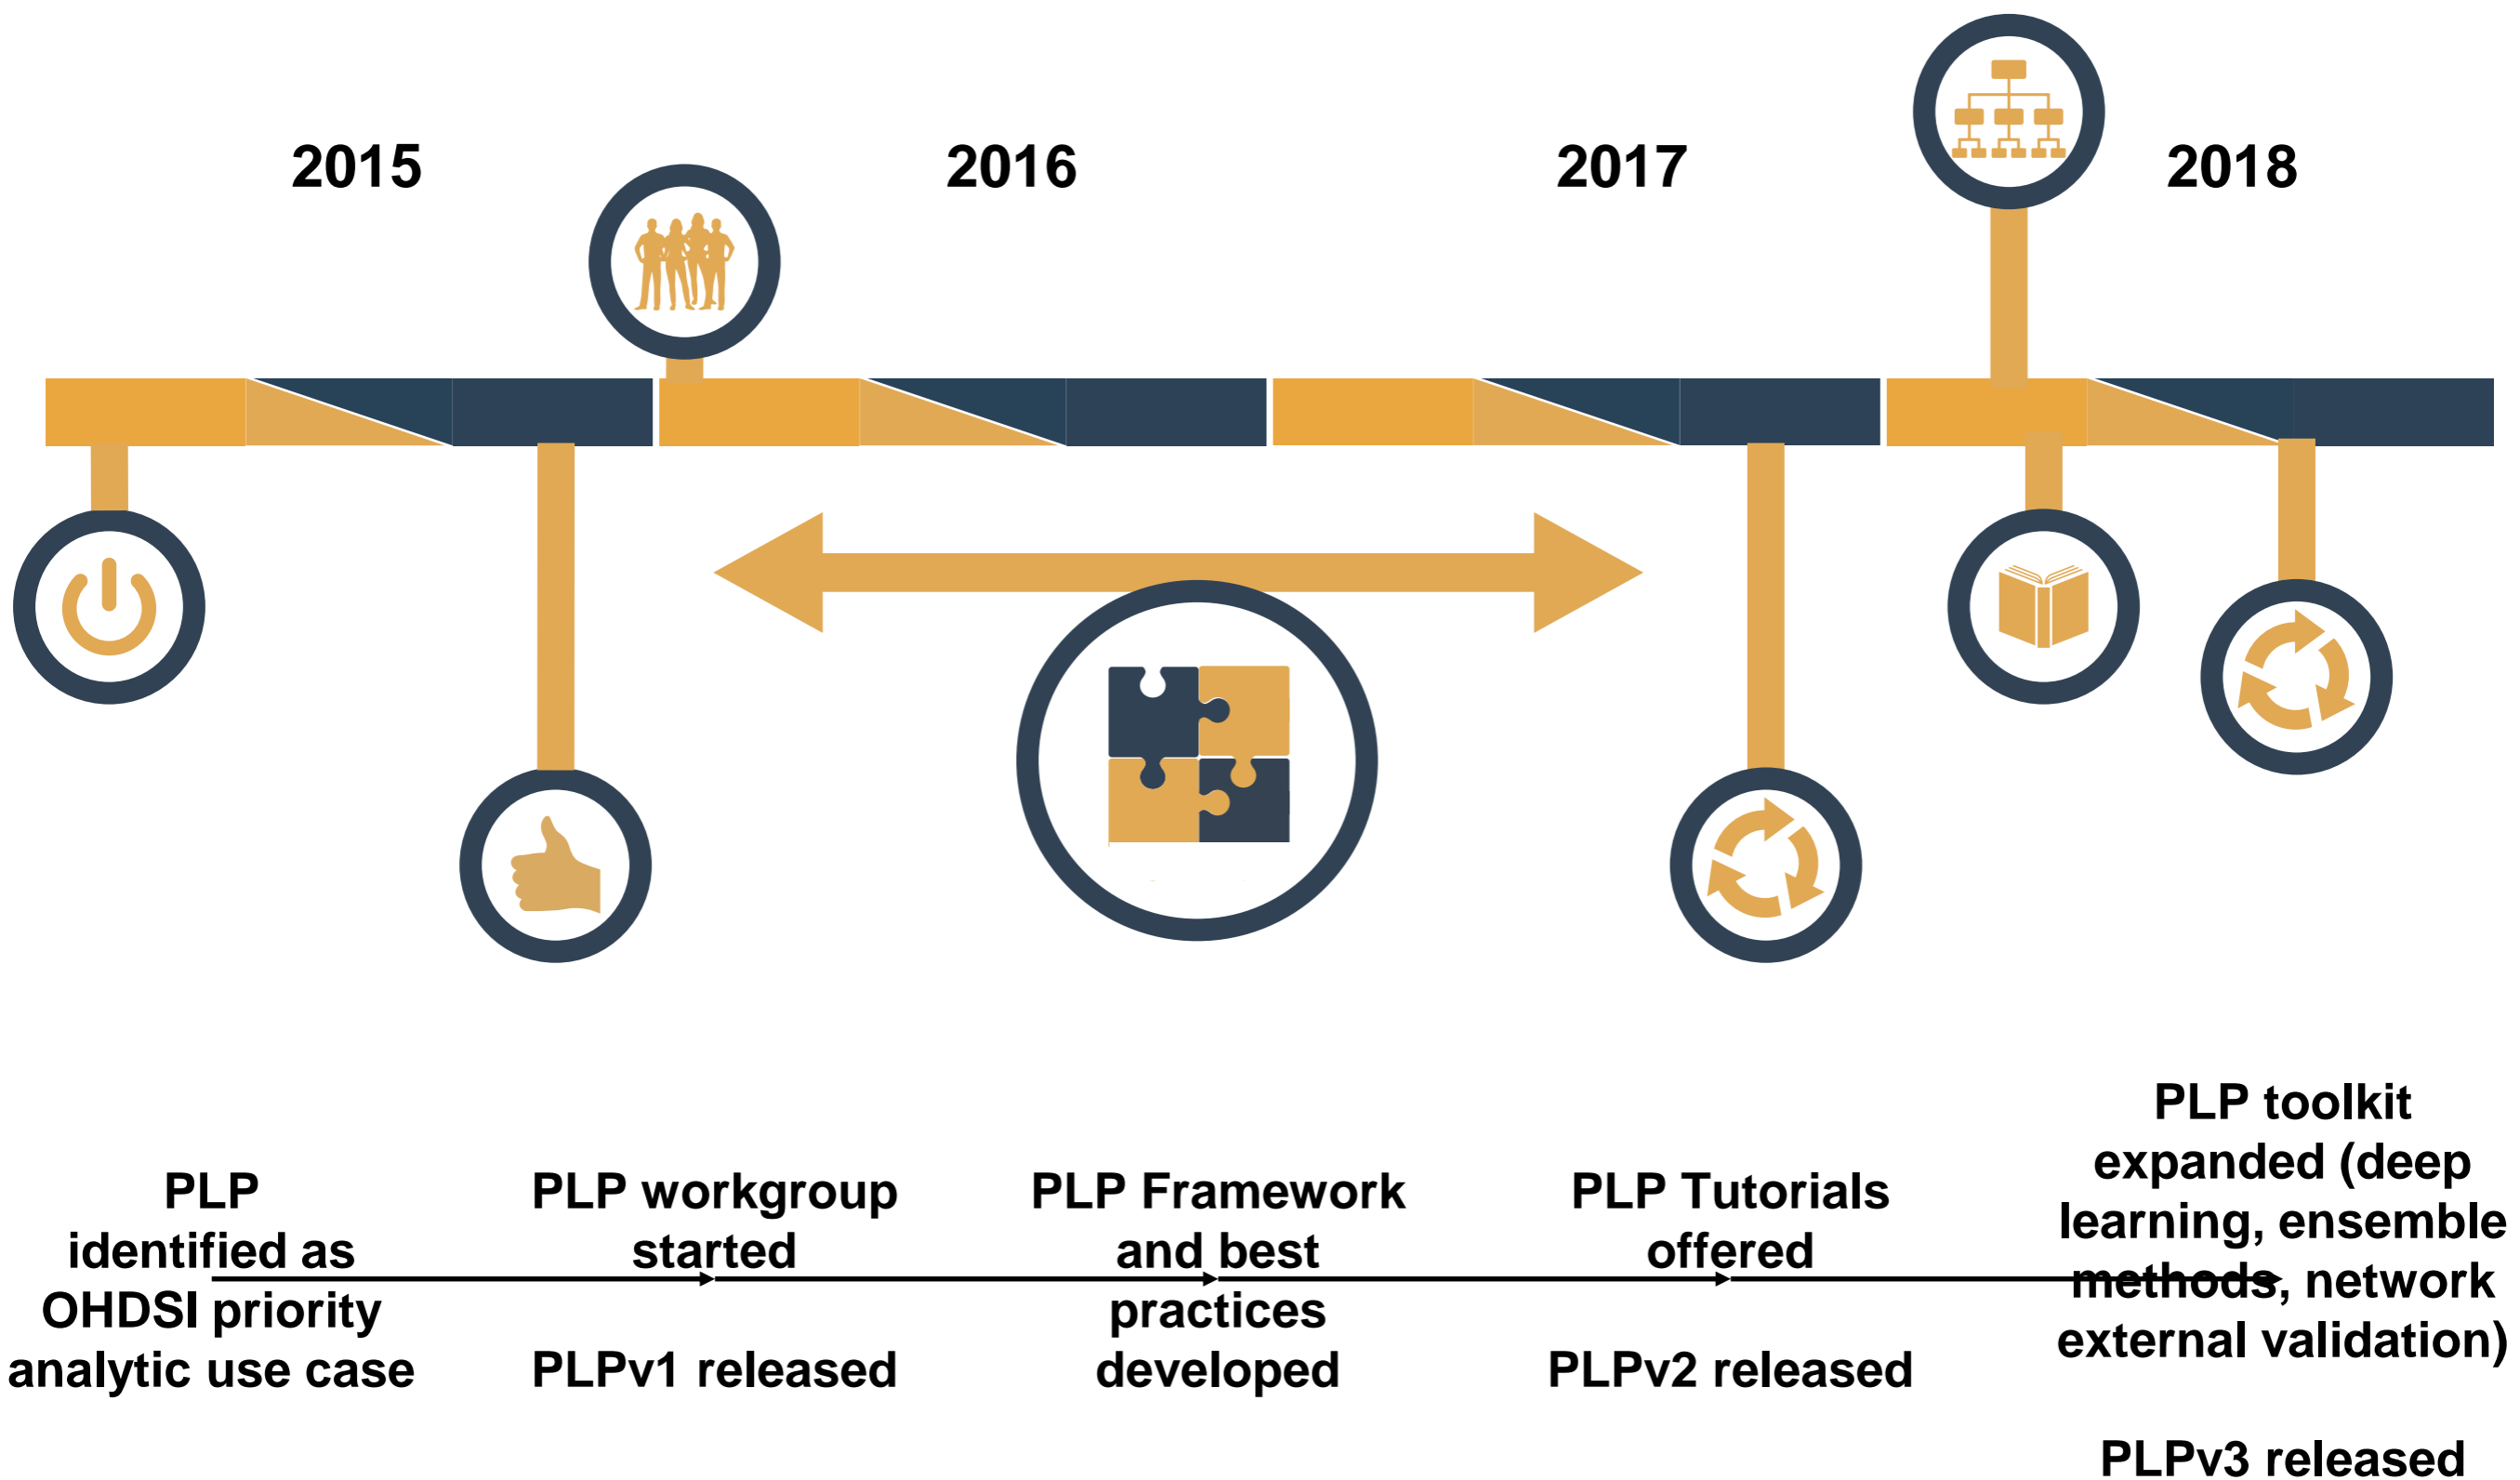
2015

2016

2017

2018

PLP identified as OHDSI priority analytic use case

PLP workgroup started

PLPv1 released

PLP Framework and best practices developed

PLP Tutorials offered

PLPv2 released

PLP toolkit expanded (deep learning, ensemble methods, network external validation)

PLPv3 released